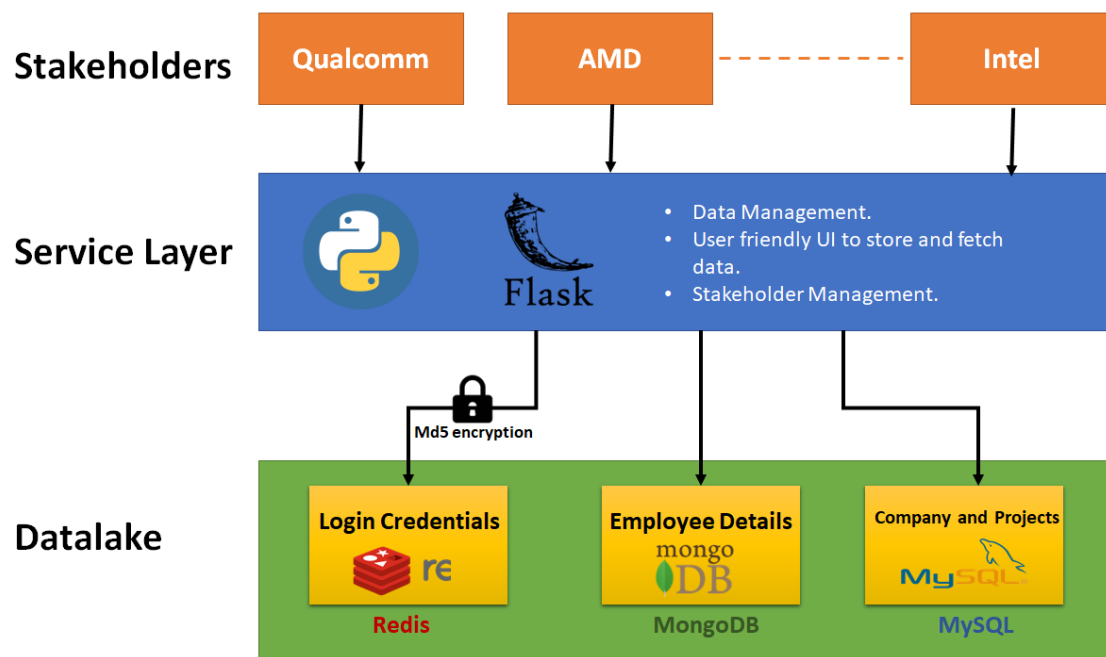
Stakeholders

Qualcomm

AMD

Intel

Service Layer

Flask

• Data Management.
• User friendly UI to store and fetch data.
• Stakeholder Management.

Md5 encryption

Datalake

Login Credentials

re

Redis

Employee Details

mongo DB

MongoDB

Company and Projects

MySQL

MySQL